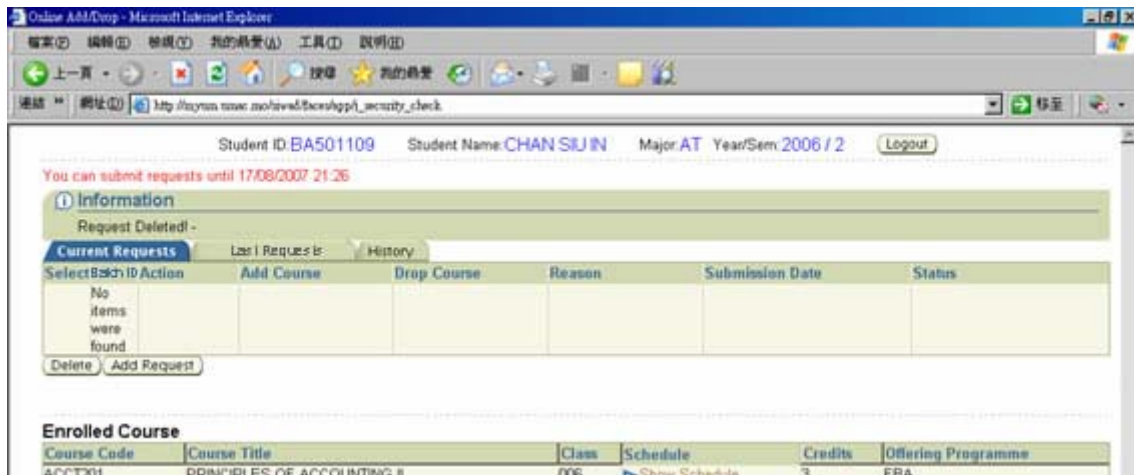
Online Add/Drop - Microsoft Internet Explorer

檔案(F) 編輯(E) 檢視(V) 我的最愛(A) 工具(T) 說明(H)

上一頁 搜尋 我的最愛

網址 http://myum.umac.mo/siwa6/faces/sgp/i_security_check 移至

Student ID: BA501109 Student Name: CHAN SIU IN Major: AT Year/Sem: 2006 / 2 Logout

You can submit requests until 17/08/2007 21:26

Information

Request Deleted! -

Current Requests | Last Requests | History

| Select | Batch ID | Action | Add Course | Drop Course | Reason | Submission Date | Status |
|---|---|---|---|---|---|---|---|
| | No items were found | | | | | | |

Delete Add Request

Enrolled Course

| Course Code | Course Title | Class | Schedule | Credits | Offering Programme |
|---|---|---|---|---|---|
| ACCT201 | PRINCIPLES OF ACCOUNTING II | 006 | Show Schedule | 3 | FBA |